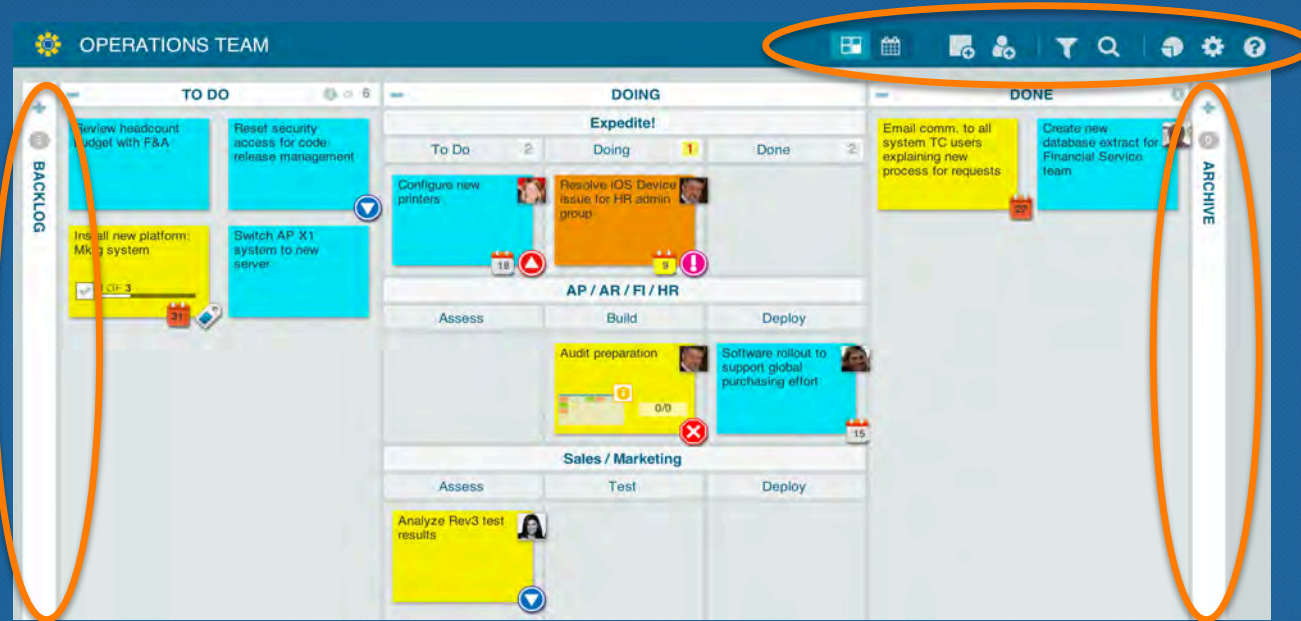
OPERATIONS TEAM

BACKLOG

TO DO 6

Review headcount budget with F&A

Reset security access for code release management

Install new platform: Mktg system

1 OF 3

31

Switch AP X1 system to new server

DOING

Expedite!

| To Do 2 | Doing 1 | Done 2 |
|---|---|---|

Configure new printers

18

Resolve iOS Device issue for HR admin group

9

AP / AR / FI / HR

| Assess | Build | Deploy |
|---|---|---|

Audit preparation

0/0

Software rollout to support global purchasing effort

15

Sales / Marketing

| Assess | Test | Deploy |
|---|---|---|

Analyze Rev3 test results

DONE

Email comm. to all system TC users explaining new process for requests

Create new database extract for Financial Service team

ARCHIVE